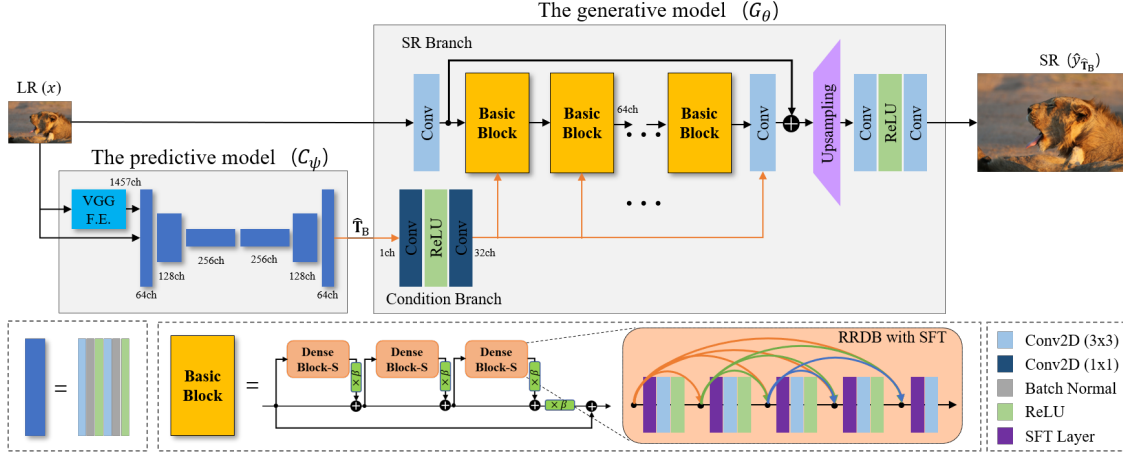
The generative model $(G_\theta)$

SR Branch

LR $(x)$

Conv

Basic Block

Basic Block

64ch

Basic Block

Conv

Upsampling

Conv

ReLU

Conv

SR $(\hat{y}_{\hat{\mathbf{T}}_B})$

The predictive model $(C_\psi)$

1457ch

VGG F.E.

128ch

256ch

256ch

128ch

64ch

64ch

$\hat{\mathbf{T}}_B$

1ch

Conv

ReLU

Conv

32ch

Condition Branch

=

Basic Block

=

Dense Block-S

$\times\beta$

Dense Block-S

$\times\beta$

Dense Block-S

$\times\beta$

$\times\beta$

RRDB with SFT

Conv2D (3x3)

Conv2D (1x1)

Batch Normal

ReLU

SFT Layer